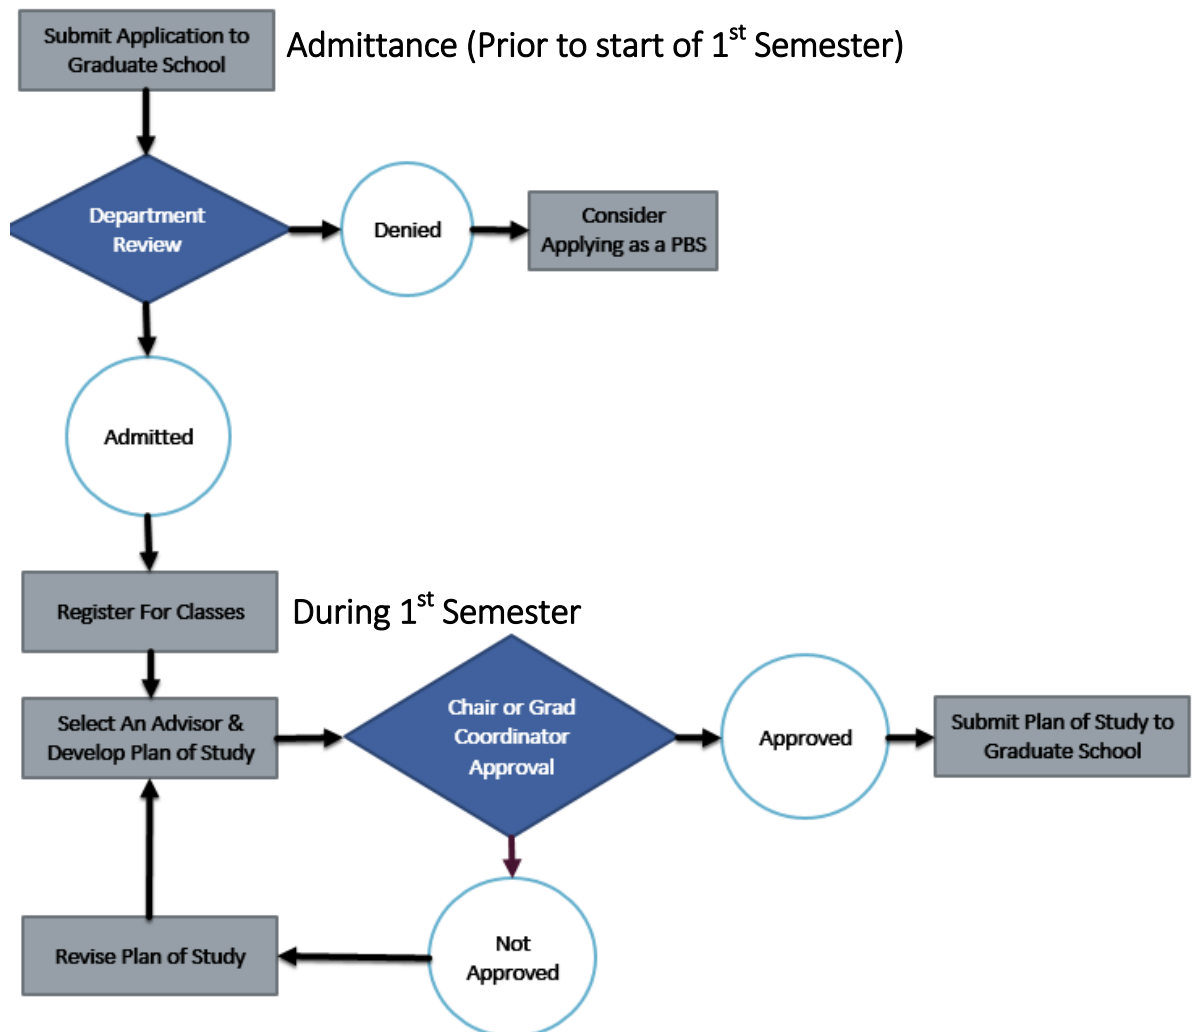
Submit Application to Graduate School

Admittance (Prior to start of 1$^{st}$ Semester)

Department Review

Denied

Consider Applying as a PBS

Admitted

Register For Classes

During 1$^{st}$ Semester

Select An Advisor & Develop Plan of Study

Chair or Grad Coordinator Approval

Approved

Submit Plan of Study to Graduate School

Not Approved

Revise Plan of Study